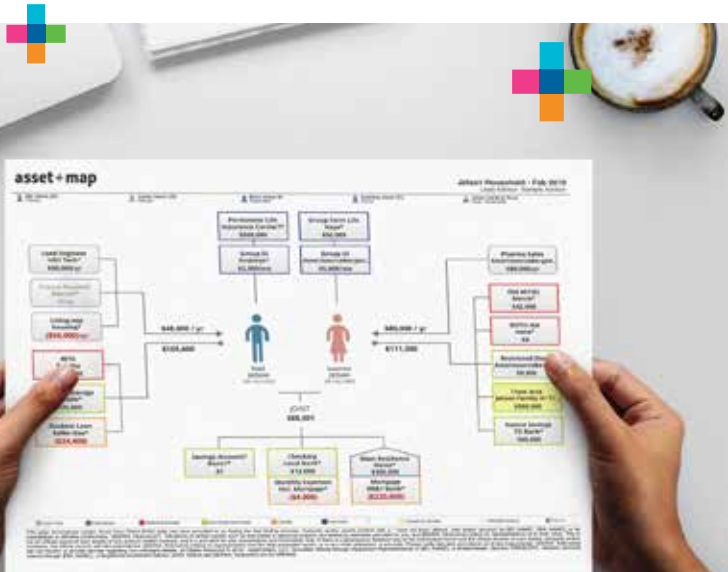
asset+map

Jensen Household - Feb 2019

Permanent Life Insurance Carrier $500,000

Group Term Life Payer $50,000

Group DI Employer $1,000/mo

Group DI Jones/Associates/pm $1,000/mo

Lead Engineer ABC Tech $90,000/yr

Pharma Sales $80,000/yr

Living exp Housing ($50,000/yr)

$48,000 / yr

$80,000 / yr

$125,000

$111,200

Student Loan Sallie Mae ($24,000)

JOINT $85,001

Savings Account Bank $1

Checking Local Bank $12,000

Monthly Expenses ABC Mortgage ($4,000)

Main Residence Home $300,000

Mortgage ABC Bank ($220,000)

Old 401(k) $42,000

Roth IRA $0

Brokerage $9,000

Trust $500,000

Savings TD Bank $60,000